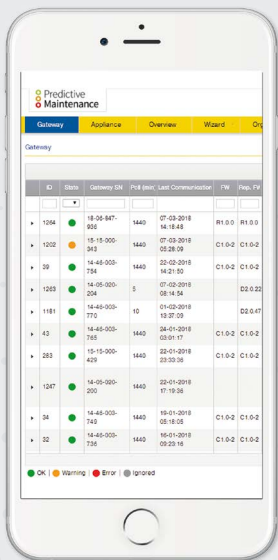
Predictive Maintenance

Gateway | Appliance | Overview | Wizard | Org

Gateway

| | ID | State | Gateway SN | Poll (min) | Last Communication | FW | Rep. FW |
|---|---|---|---|---|---|---|---|
| ▸ | 1264 | | 18-06-847-906 | 1440 | 07-03-2018 14:18:48 | R1.0.0 | R1.0.0 |
| ▸ | 1202 | | 15-15-000-343 | 1440 | 07-03-2018 05:28:09 | C1.0-2 | C1.0-2 |
| ▸ | 39 | | 14-46-000-734 | 1440 | 22-02-2018 14:21:50 | C1.0-2 | C1.0-2 |
| ▸ | 1263 | | 14-05-020-204 | 5 | 07-02-2018 08:14:54 | | D2.0.22 |
| ▸ | 1181 | | 14-46-000-770 | 10 | 01-02-2018 13:37:09 | | D2.0.47 |
| ▸ | 43 | | 14-46-000-765 | 1440 | 24-01-2018 03:01:17 | C1.0-2 | C1.0-2 |
| ▸ | 283 | | 15-15-000-429 | 1440 | 22-01-2018 23:33:36 | C1.0-2 | C1.0-2 |
| ▸ | 1247 | | 14-05-020-200 | 1440 | 22-01-2018 17:19:36 | | |
| ▸ | 34 | | 14-46-000-749 | 1440 | 19-01-2018 05:18:05 | C1.0-2 | C1.0-2 |
| ▸ | 32 | | 14-46-000-736 | 1440 | 16-01-2018 09:23:16 | C1.0-2 | C1.0-2 |

OK | Warning | Error | Ignored